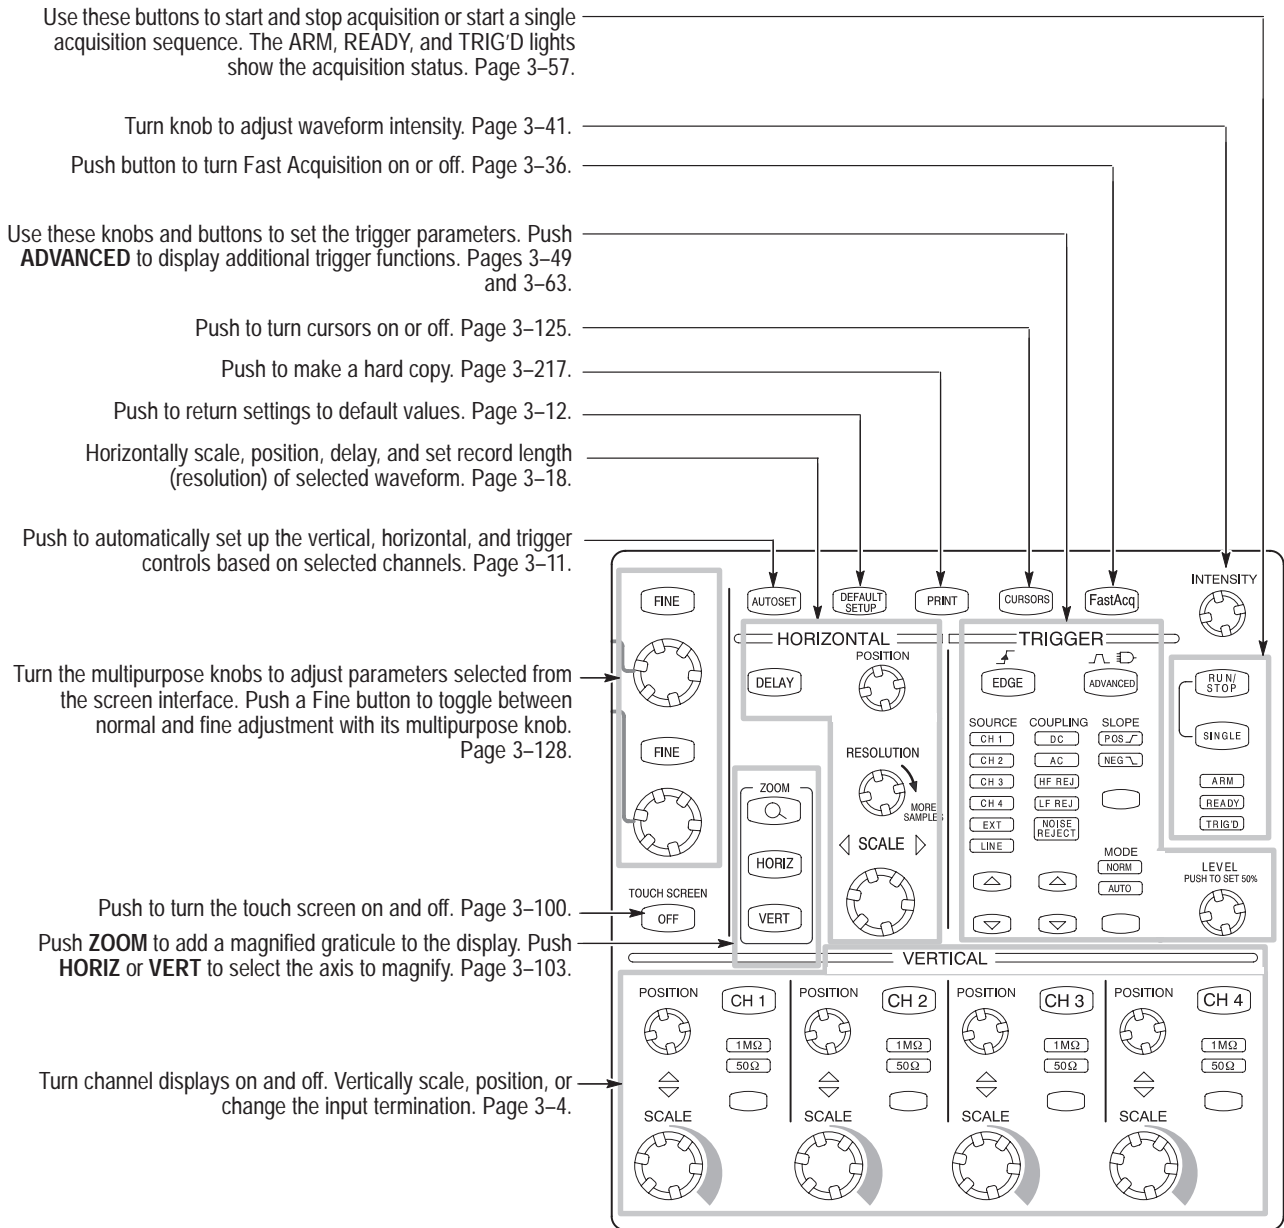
Use these buttons to start and stop acquisition or start a single acquisition sequence. The ARM, READY, and TRIG'D lights show the acquisition status. Page 3–57.

Turn knob to adjust waveform intensity. Page 3–41.

Push button to turn Fast Acquisition on or off. Page 3–36.

Use these knobs and buttons to set the trigger parameters. Push **ADVANCED** to display additional trigger functions. Pages 3–49 and 3–63.

Push to turn cursors on or off. Page 3–125.

Push to make a hard copy. Page 3–217.

Push to return settings to default values. Page 3–12.

Horizontally scale, position, delay, and set record length (resolution) of selected waveform. Page 3–18.

Push to automatically set up the vertical, horizontal, and trigger controls based on selected channels. Page 3–11.

Turn the multipurpose knobs to adjust parameters selected from the screen interface. Push a Fine button to toggle between normal and fine adjustment with its multipurpose knob. Page 3–128.

Push to turn the touch screen on and off. Page 3–100.

Push **ZOOM** to add a magnified graticule to the display. Push **HORIZ** or **VERT** to select the axis to magnify. Page 3–103.

Turn channel displays on and off. Vertically scale, position, or change the input termination. Page 3–4.

FINE
FINE
AUTOSET
DEFAULT SETUP
PRINT
CURSORS
FastAcq
INTENSITY
HORIZONTAL
POSITION
DELAY
RESOLUTION
MORE SAMPLES
SCALE
ZOOM
HORIZ
VERT
TOUCH SCREEN
OFF
TRIGGER
EDGE
ADVANCED
SOURCE
CH 1
CH 2
CH 3
CH 4
EXT
LINE
COUPLING
DC
AC
HF REJ
LF REJ
NOISE REJECT
SLOPE
POS
NEG
MODE
NORM
AUTO
RUN/ STOP
SINGLE
ARM
READY
TRIG'D
LEVEL
PUSH TO SET 50%
VERTICAL
POSITION
CH 1
1MΩ
50Ω
SCALE
POSITION
CH 2
1MΩ
50Ω
SCALE
POSITION
CH 3
1MΩ
50Ω
SCALE
POSITION
CH 4
1MΩ
50Ω
SCALE